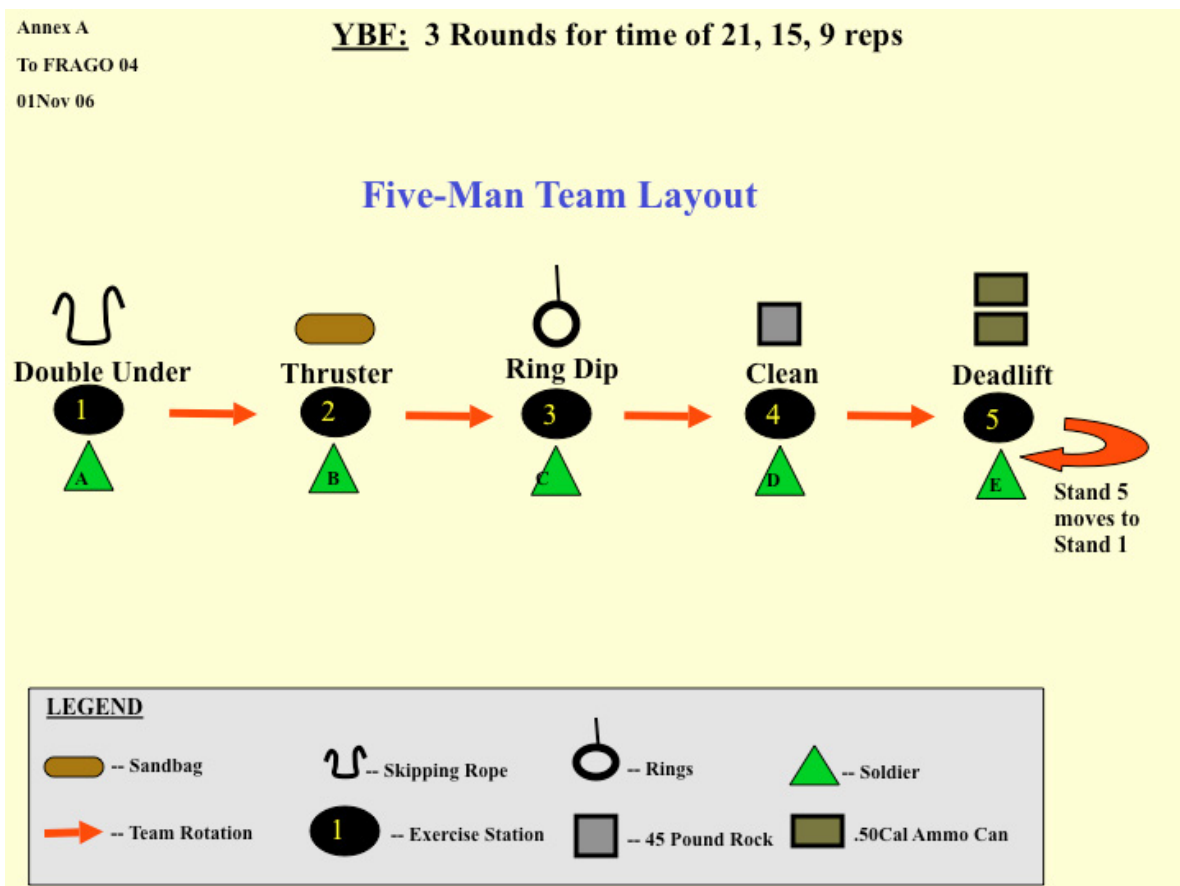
Annex A
To FRAGO 04
01Nov 06

YBF: 3 Rounds for time of 21, 15, 9 reps

Five-Man Team Layout

Double Under
1
A

Thruster
2
B

Ring Dip
3
C

Clean
4
D

Deadlift
5
E

Stand 5 moves to Stand 1

LEGEND

-- Sandbag
-- Skipping Rope
-- Rings
-- Soldier
-- Team Rotation
1 -- Exercise Station
-- 45 Pound Rock
.50Cal Ammo Can